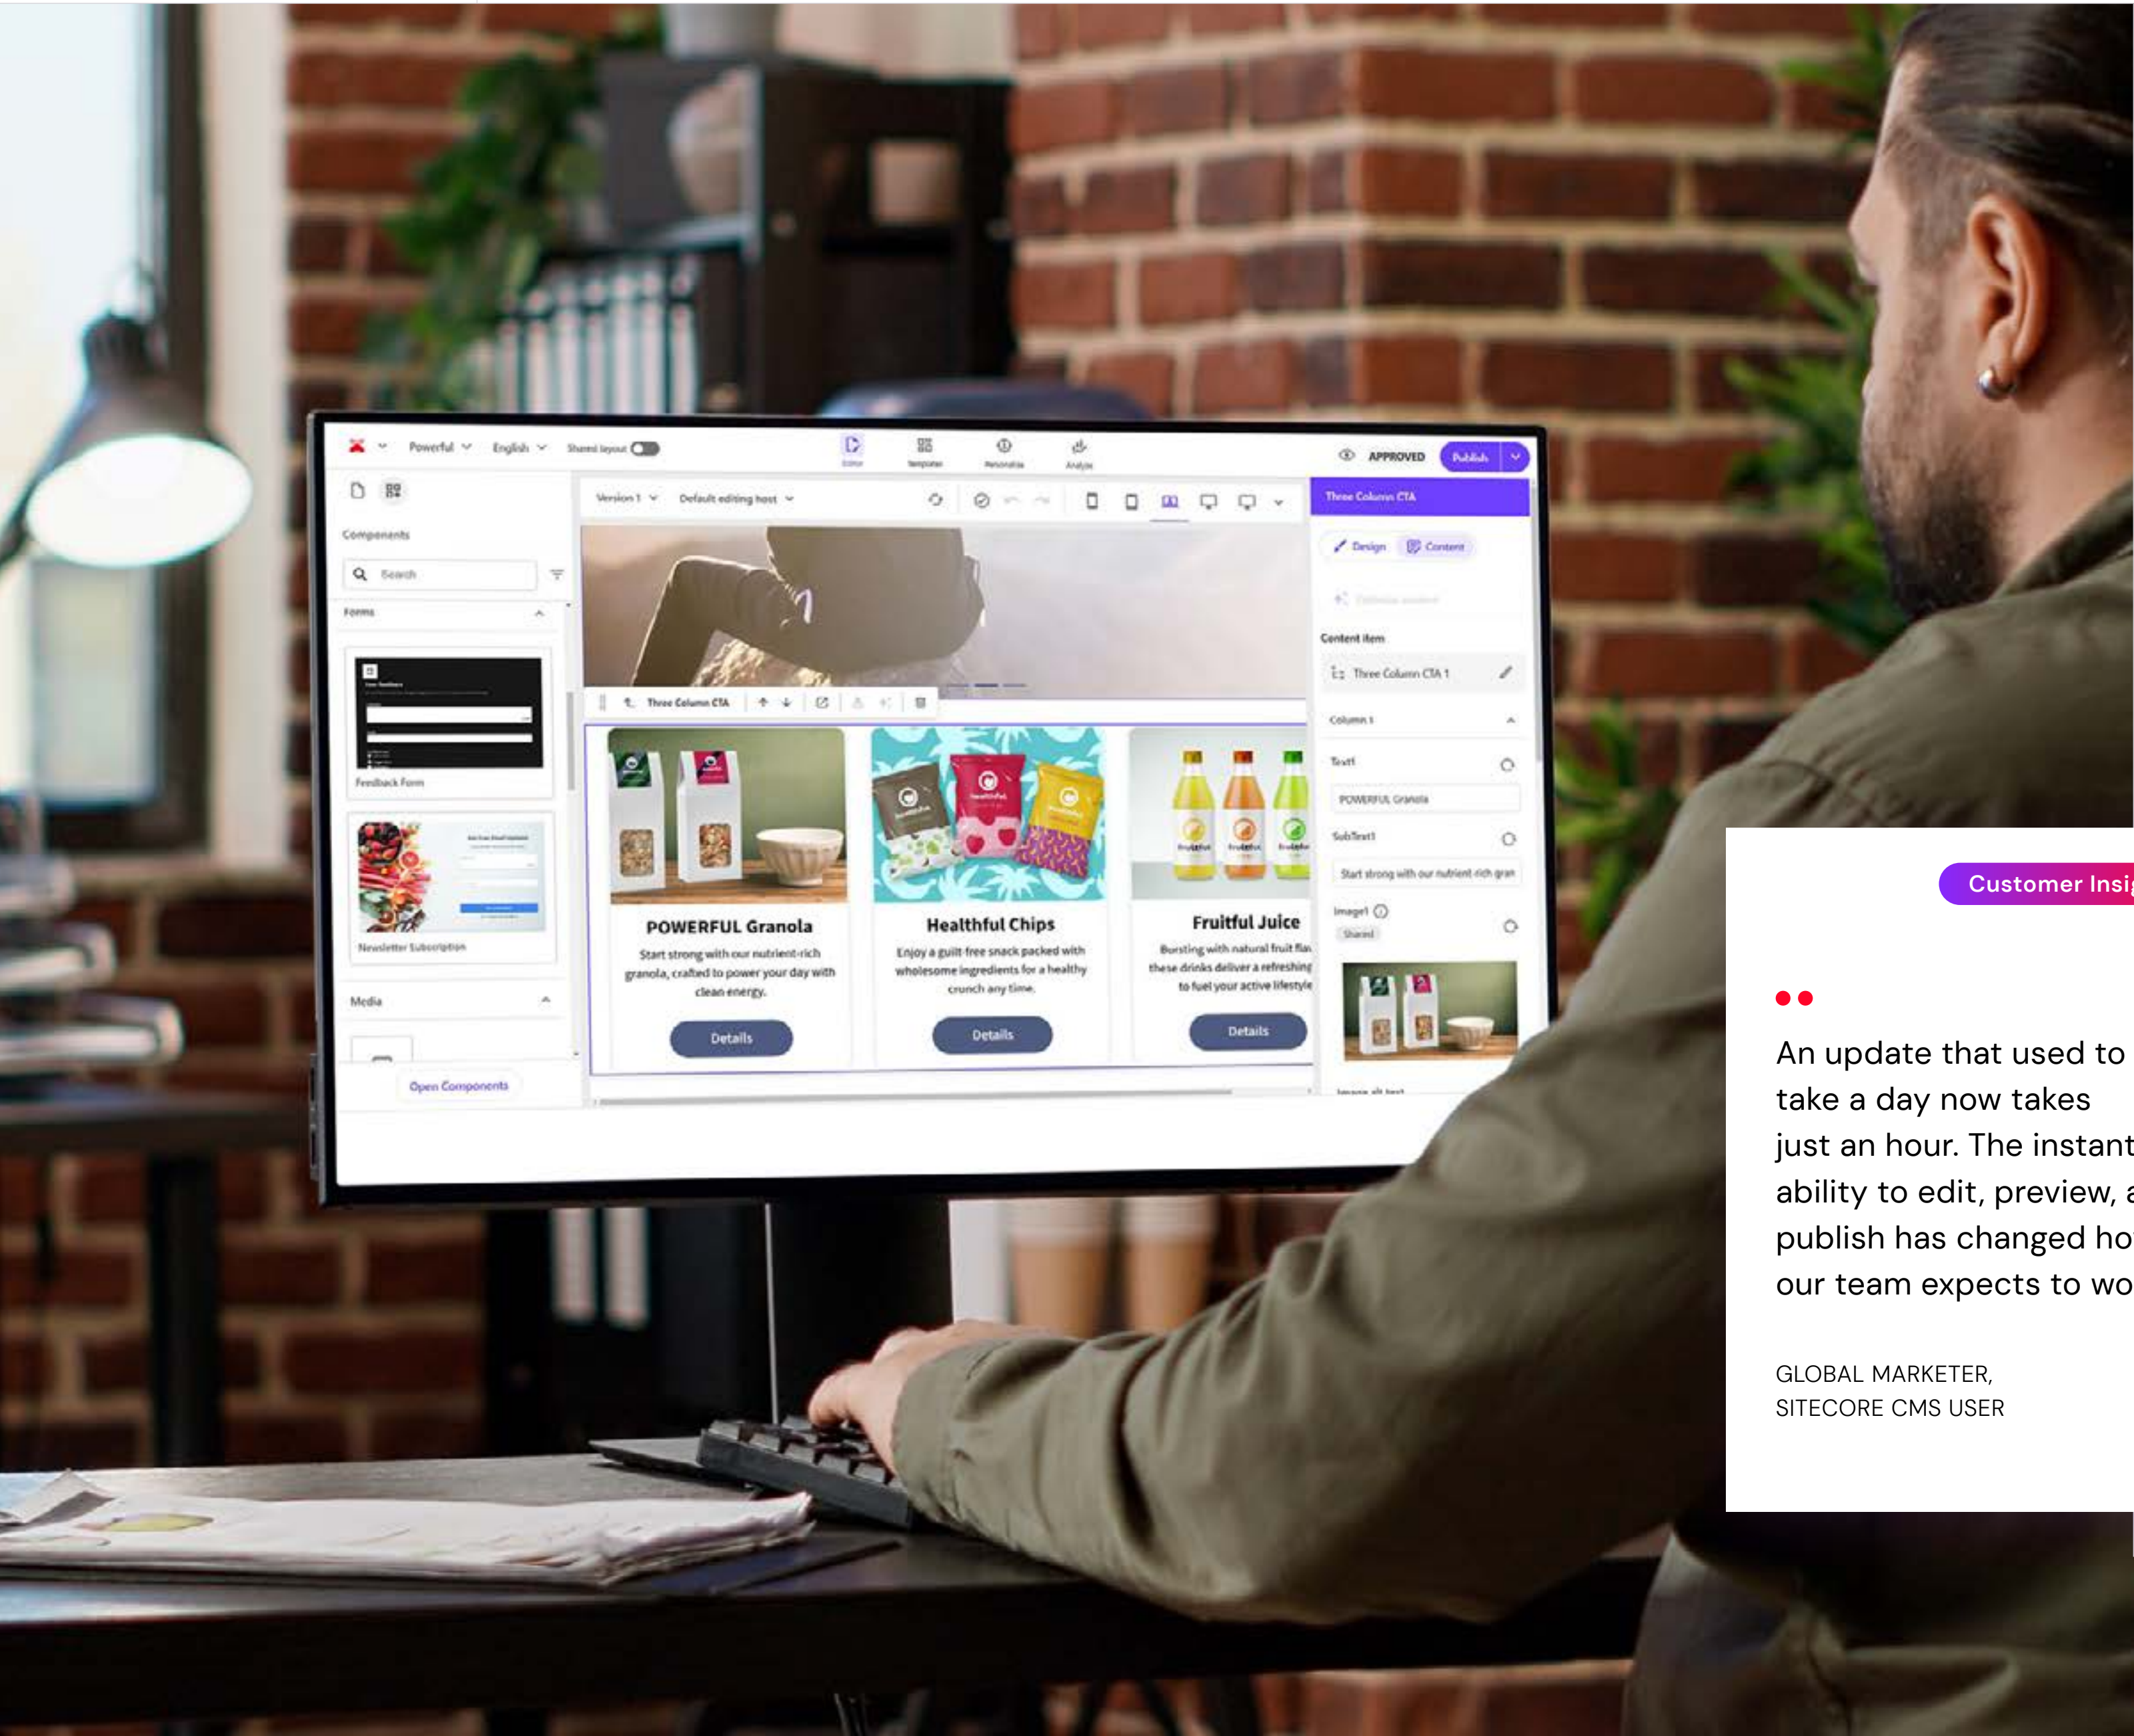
Powerful English Shared layout

Editor Templates Personalize Analyze

APPROVED Publish

Components

Search

Forms

Feedback Form

Newsletter Subscription

Media

Open Components

Version 1 Default editing host

Three Column CTA

POWERFUL Granola

Start strong with our nutrient-rich granola, crafted to power your day with clean energy.

Details

Healthful Chips

Enjoy a guilt-free snack packed with wholesome ingredients for a healthy crunch any time.

Details

Fruitful Juice

Bursting with natural fruit fla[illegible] these drinks deliver a refreshing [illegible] to fuel your active lifestyle

Details

Three Column CTA

Design Content

Content item

Three Column CTA 1

Column 1

Text1

POWERFUL Granola

SubText1

Start strong with our nutrient-rich gran

Image1

Shared

Customer Insi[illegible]

An update that used to take a day now takes just an hour. The instant ability to edit, preview, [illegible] publish has changed ho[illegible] our team expects to wo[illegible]

GLOBAL MARKETER,
SITECORE CMS USER